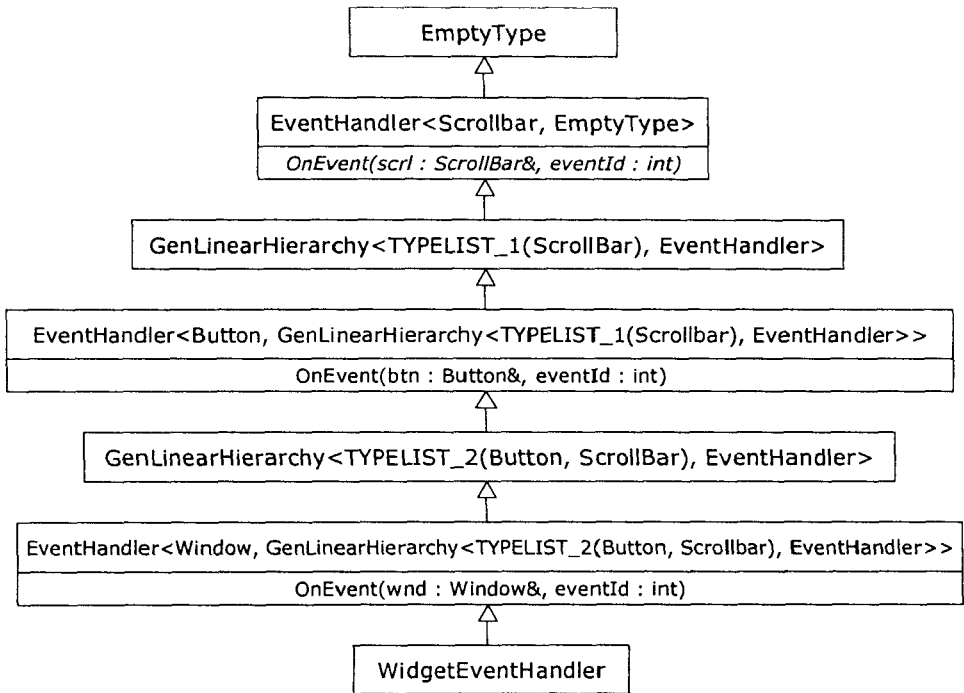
EmptyType

EventHandler<Scrollbar, EmptyType>

OnEvent(scrl : ScrollBar&, eventId : int)

GenLinearHierarchy<TYPELIST_1(ScrollBar), EventHandler>

EventHandler<Button, GenLinearHierarchy<TYPELIST_1(Scrollbar), EventHandler>>

OnEvent(btn : Button&, eventId : int)

GenLinearHierarchy<TYPELIST_2(Button, ScrollBar), EventHandler>

EventHandler<Window, GenLinearHierarchy<TYPELIST_2(Button, Scrollbar), EventHandler>>

OnEvent(wnd : Window&, eventId : int)

WidgetEventHandler